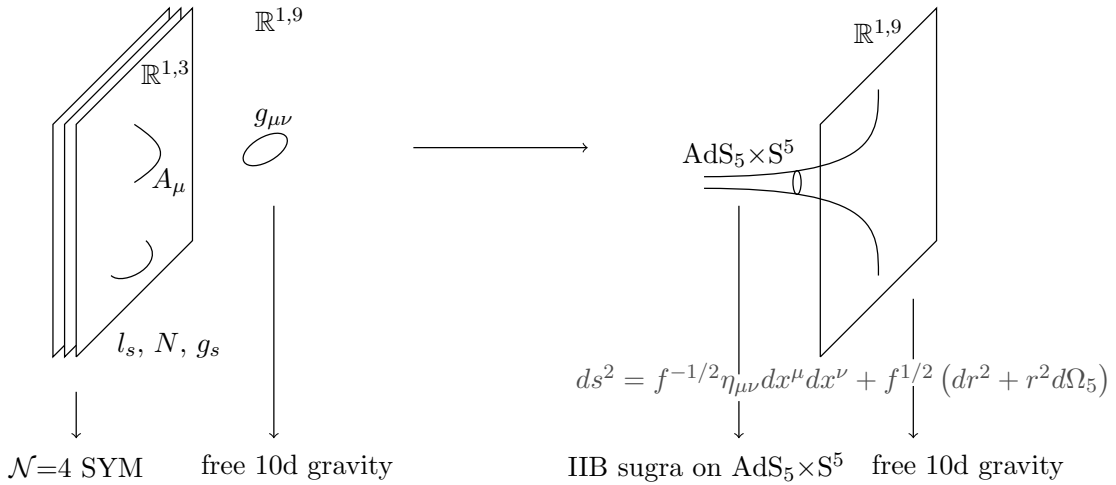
$\mathbb{R}^{1,9}$

$\mathbb{R}^{1,3}$

$g_{\mu\nu}$

$A_\mu$

$l_s,\, N,\, g_s$

$\mathbb{R}^{1,9}$

$\mathrm{AdS}_5\times\mathrm{S}^5$

$ds^2 = f^{-1/2}\eta_{\mu\nu}dx^\mu dx^\nu + f^{1/2}\left(dr^2 + r^2 d\Omega_5\right)$

$\mathcal{N}$=4 SYM

free 10d gravity

IIB sugra on $\mathrm{AdS}_5\times\mathrm{S}^5$

free 10d gravity